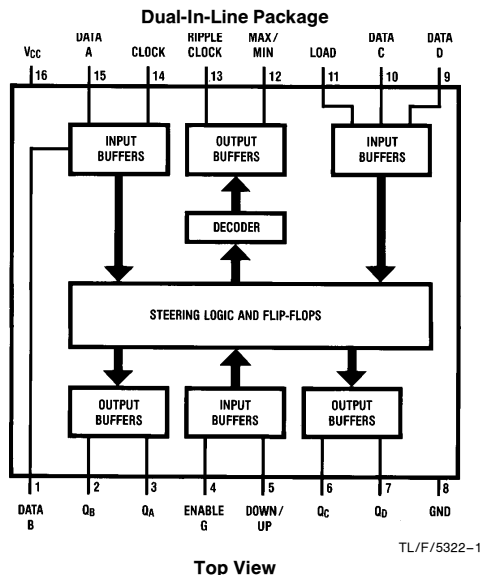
Dual-In-Line Package

$V_{CC}$ 16
DATA A 15
CLOCK 14
RIPPLE CLOCK 13
MAX/ MIN 12
LOAD 11
DATA C 10
DATA D 9

INPUT BUFFERS
OUTPUT BUFFERS
INPUT BUFFERS
DECODER
STEERING LOGIC AND FLIP-FLOPS
OUTPUT BUFFERS
INPUT BUFFERS
OUTPUT BUFFERS

1 DATA B
2 $Q_B$
3 $Q_A$
4 ENABLE G
5 DOWN/ UP
6 $Q_C$
7 $Q_D$
8 GND

TL/F/5322–1

Top View